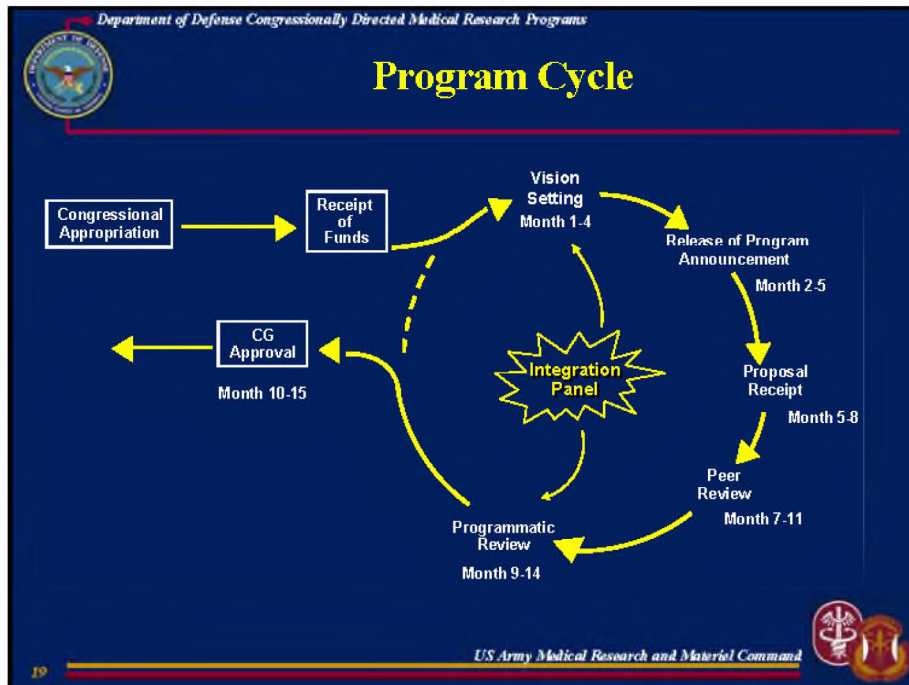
Department of Defense Congressionally Directed Medical Research Programs

Program Cycle

Congressional Appropriation

Receipt of Funds

Vision Setting
Month 1-4

Release of Program Announcement
Month 2-5

Proposal Receipt
Month 5-8

Peer Review
Month 7-11

Programmatic Review
Month 9-14

CG Approval
Month 10-15

Integration Panel

US Army Medical Research and Materiel Command

19